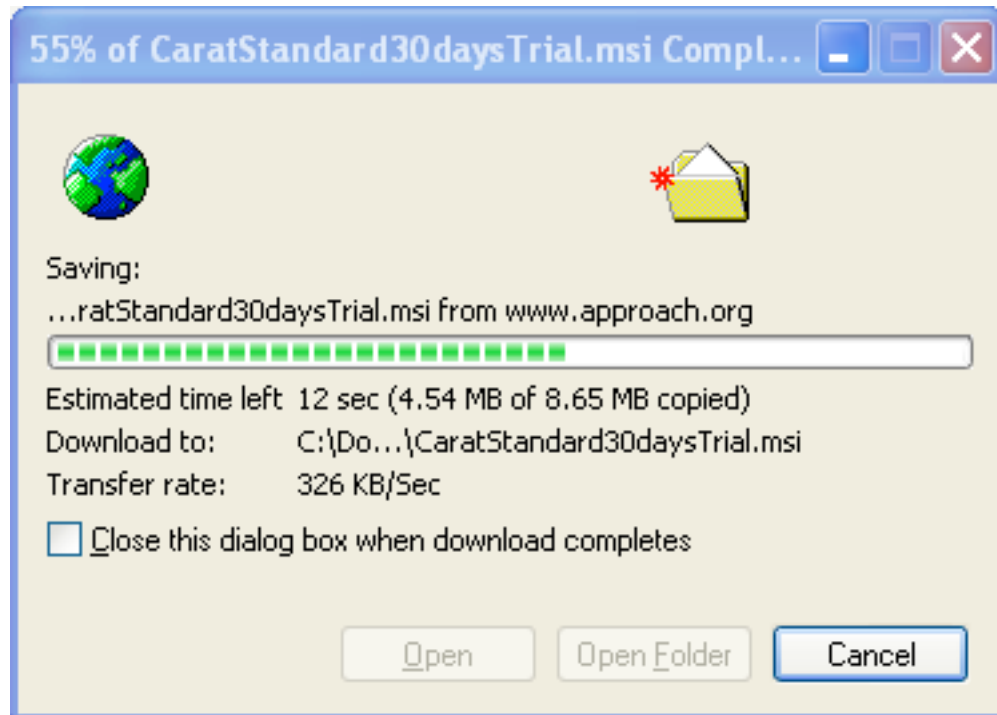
55% of CaratStandard30daysTrial.msi Compl...

Saving:
...ratStandard30daysTrial.msi from www.approach.org

| | |
|---|---|
| Estimated time left | 12 sec (4.54 MB of 8.65 MB copied) |
| Download to: | C:\Do...\CaratStandard30daysTrial.msi |
| Transfer rate: | 326 KB/Sec |

Close this dialog box when download completes

Open
Open Folder
Cancel